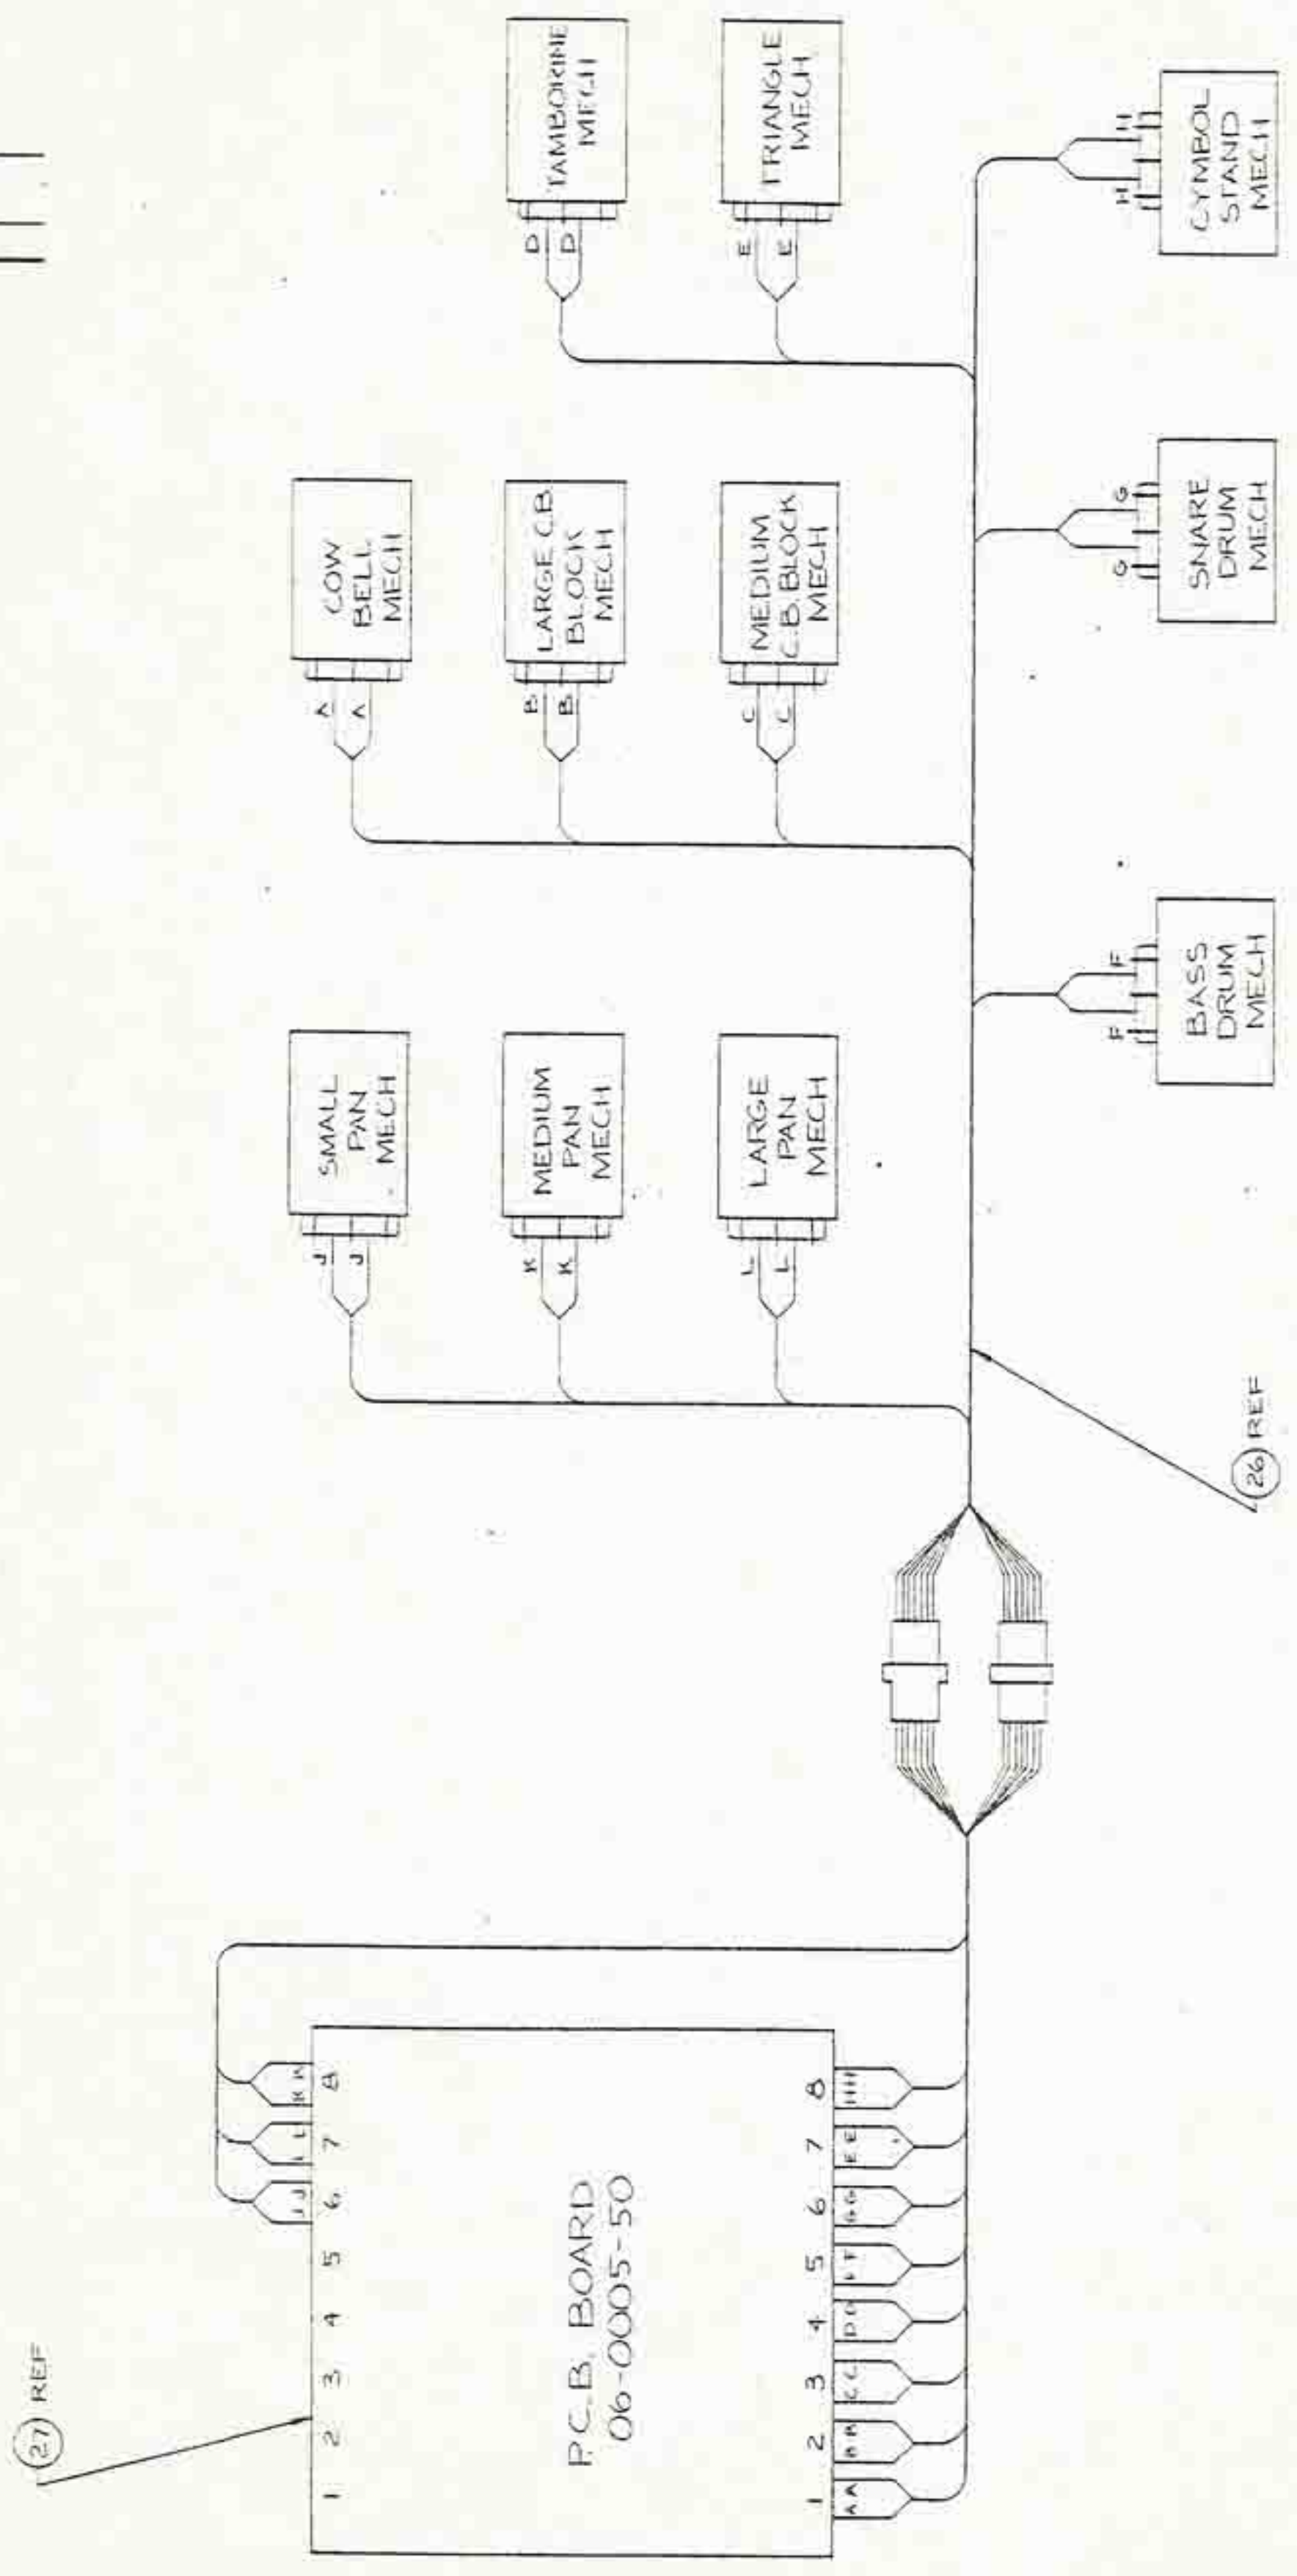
TAMBORINE MECH

TRIANGLE MECH

D D

E E

CYMBOL STAND MECH

H H

COW BELL MECH

LARGE C.B. BLOCK MECH

MEDIUM C.B. BLOCK MECH

A A

B B

C C

SNARE DRUM MECH

G G

SMALL PAN MECH

MEDIUM PAN MECH

LARGE PAN MECH

J J

K K

L L

BASS DRUM MECH

F F

26 REF

27 REF

P.C.B. BOARD 06-0005-50

1 2 3 4 5 6 7 8

J J L L K K

1 2 3 4 5 6 7 8

A A B B C C D D F F G G E E H H